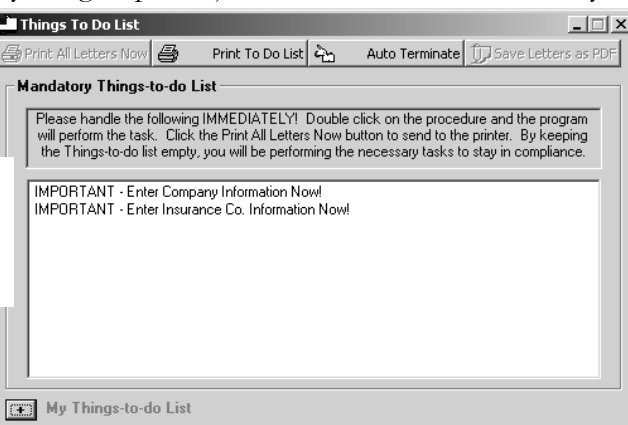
Things To Do List

Print All Letters Now | Print To Do List | Auto Terminate | Save Letters as PDF

Mandatory Things-to-do List

Please handle the following IMMEDIATELY! Double click on the procedure and the program will perform the task. Click the Print All Letters Now button to send to the printer. By keeping the Things-to-do list empty, you will be performing the necessary tasks to stay in compliance.

IMPORTANT - Enter Company Information Now!
IMPORTANT - Enter Insurance Co. Information Now!

My Things-to-do List